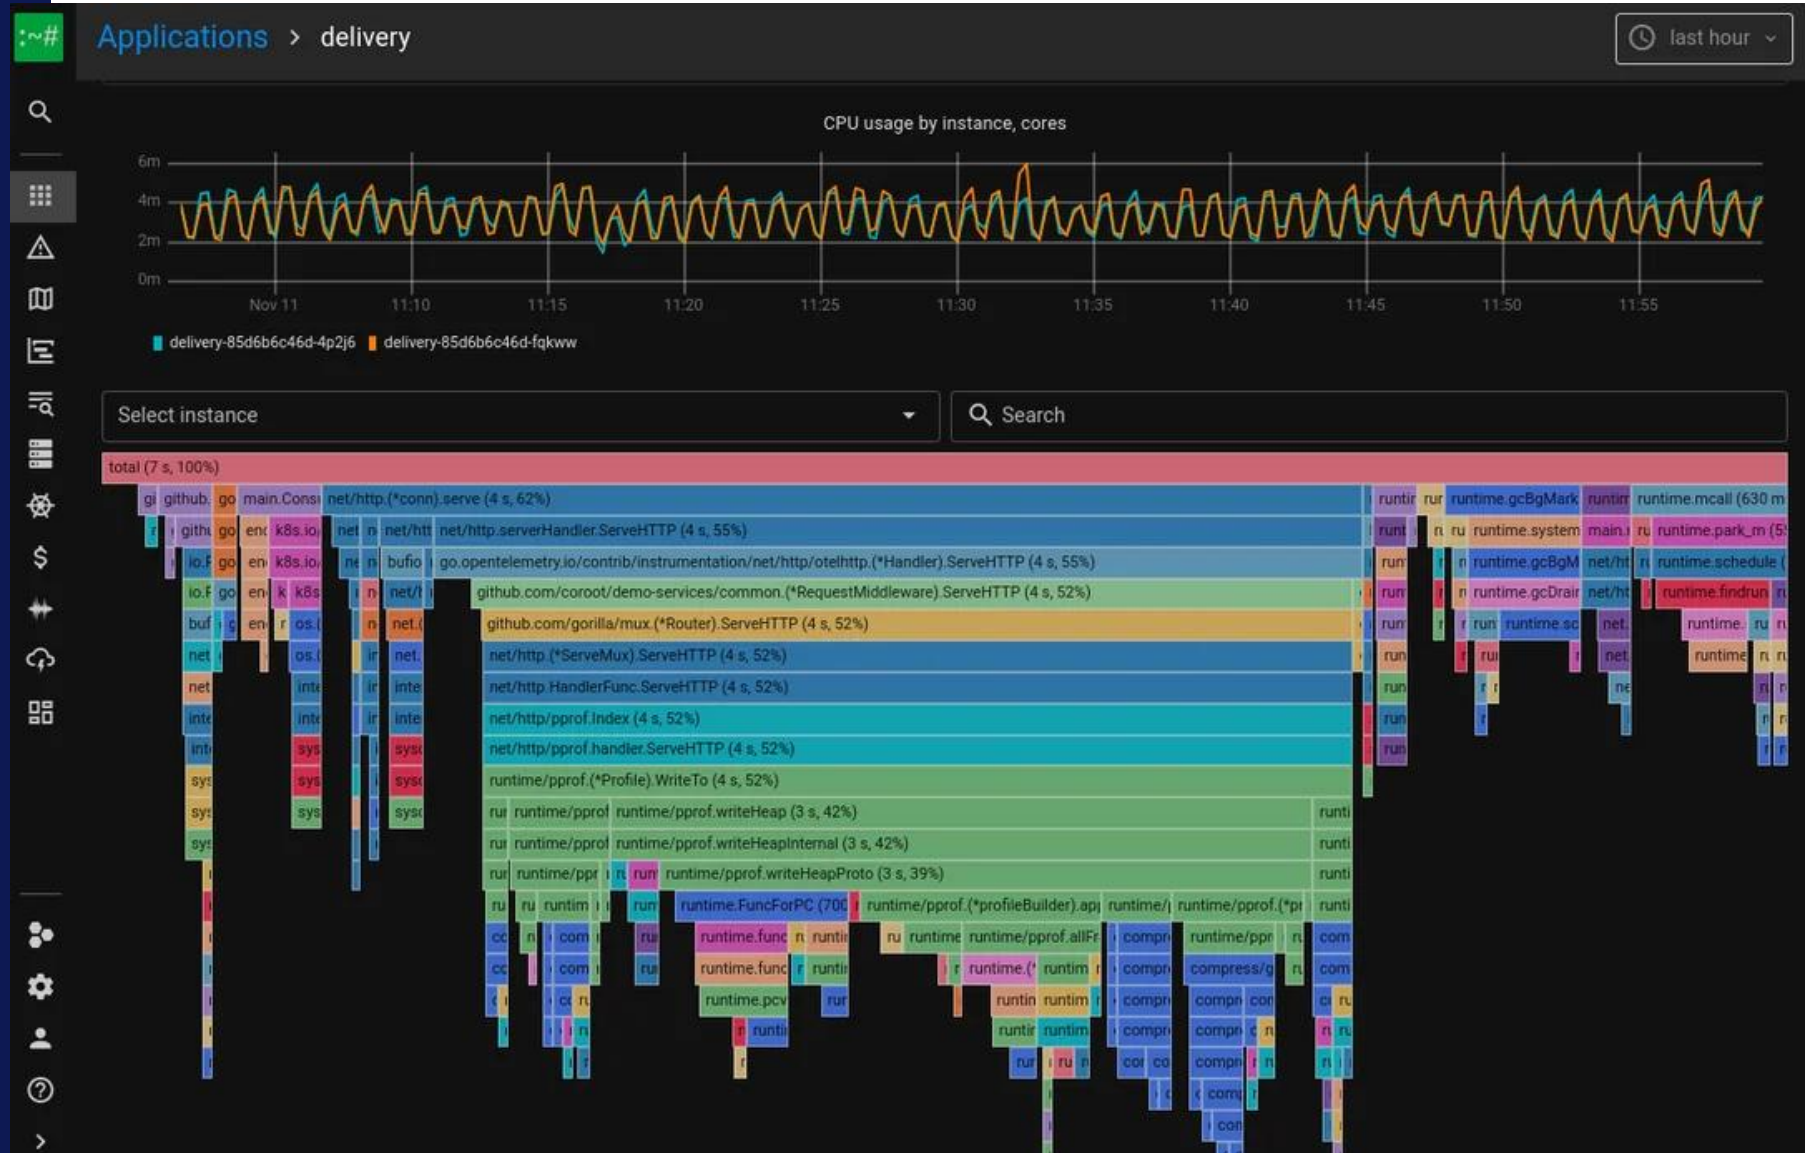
:~# Applications > delivery

last hour

CPU usage by instance, cores

6m
4m
2m
0m

Nov 11 11:10 11:15 11:20 11:25 11:30 11:35 11:40 11:45 11:50 11:55

delivery-85d6b6c46d-4p2j6 delivery-85d6b6c46d-fqkww

Select instance

Search

total (7 s, 100%)

net/http.(*conn).serve (4 s, 62%)

net/http.serverHandler.ServeHTTP (4 s, 55%)

go.opentelemetry.io/contrib/instrumentation/net/http/otelhttp.(*Handler).ServeHTTP (4 s, 55%)

github.com/coroot/demo-services/common.(*RequestMiddleware).ServeHTTP (4 s, 52%)

github.com/gorilla/mux.(*Router).ServeHTTP (4 s, 52%)

net/http.(*ServeMux).ServeHTTP (4 s, 52%)

net/http.HandlerFunc.ServeHTTP (4 s, 52%)

net/http/pprof.Index (4 s, 52%)

net/http/pprof.handler.ServeHTTP (4 s, 52%)

runtime/pprof.(*Profile).WriteTo (4 s, 52%)

runtime/pprof.writeHeap (3 s, 42%)

runtime/pprof.writeHeapInternal (3 s, 42%)

runtime/pprof.writeHeapProto (3 s, 39%)

runtime.FuncForPC (700

runtime/pprof.(*profileBuilder).ap

runtime.mcall (630 m

runtime.gcBgMark

runtime.system

runtime.park_m (5

runtime.schedule (

runtime.findrun

runtime.gcBgM

runtime.gcDrair

main.Consi

runtime/pprof.allFr

compress/g

runtime.pcv

runtime.func

runtime.func